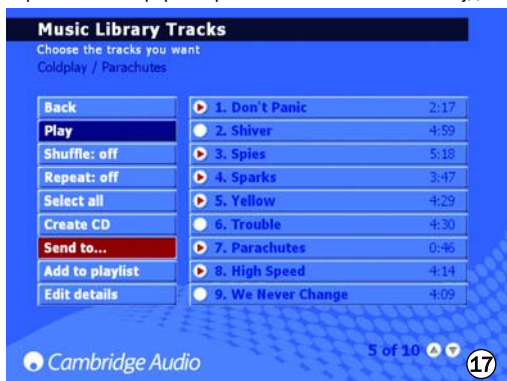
Music Library Tracks
Choose the tracks you want
Coldplay / Parachutes

Back
Play
Shuffle: off
Repeat: off
Select all
Create CD
Send to...
Add to playlist
Edit details

| | |
|---|---|
| 1. Don't Panic | 2:17 |
| 2. Shiver | 4:59 |
| 3. Spies | 5:18 |
| 4. Sparks | 3:47 |
| 5. Yellow | 4:29 |
| 6. Trouble | 4:30 |
| 7. Parachutes | 0:46 |
| 8. High Speed | 4:14 |
| 9. We Never Change | 4:09 |

Cambridge Audio

5 of 10

17